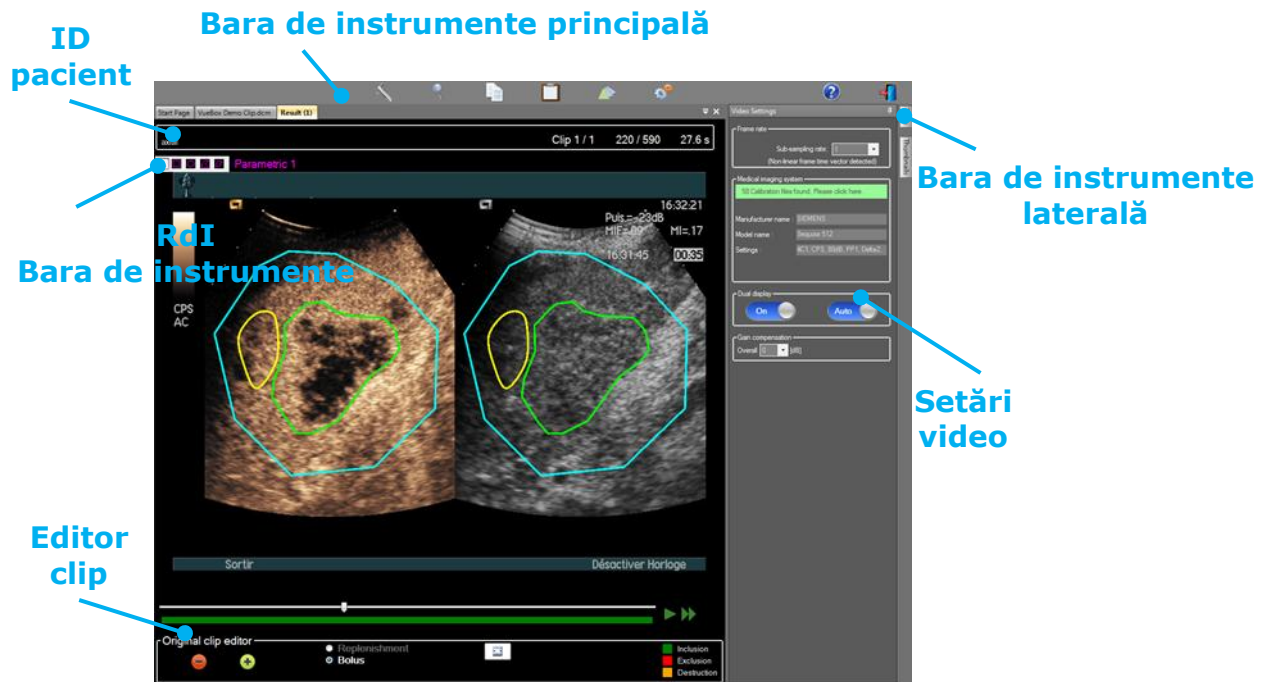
Bara de instrumente principală

ID pacient

Bara de instrumente RdI

Bara de instrumente laterală

Setări video

Editor clip

Start Page | VueBox Demo Clip.dcm | Result (1)

Clip 1 / 1 220 / 590 27.6 s

Parametric 1

16:32:21
Puis=-23dB
MIF=.02 MI=.17
16:31:45 00:35

CPS
AC

Sortir
Désactiver Horloge

Original clip editor
Replenishment
Bolus

Inclusion
Exclusion
Destruction

Video Settings
Frame rate
Sub-sampling rate: 1
(Non-linear frame time vector detected)
Medical imaging system
50 Calibration files found. Please click here
Manufacturer name: SIEMENS
Model name: Sequoia 512
Settings: 4C1, CPS, 55dB, FP1, Delta2
Dual display
On
Auto
Gain compensation
Overall 0 [dB]

Thumbnails